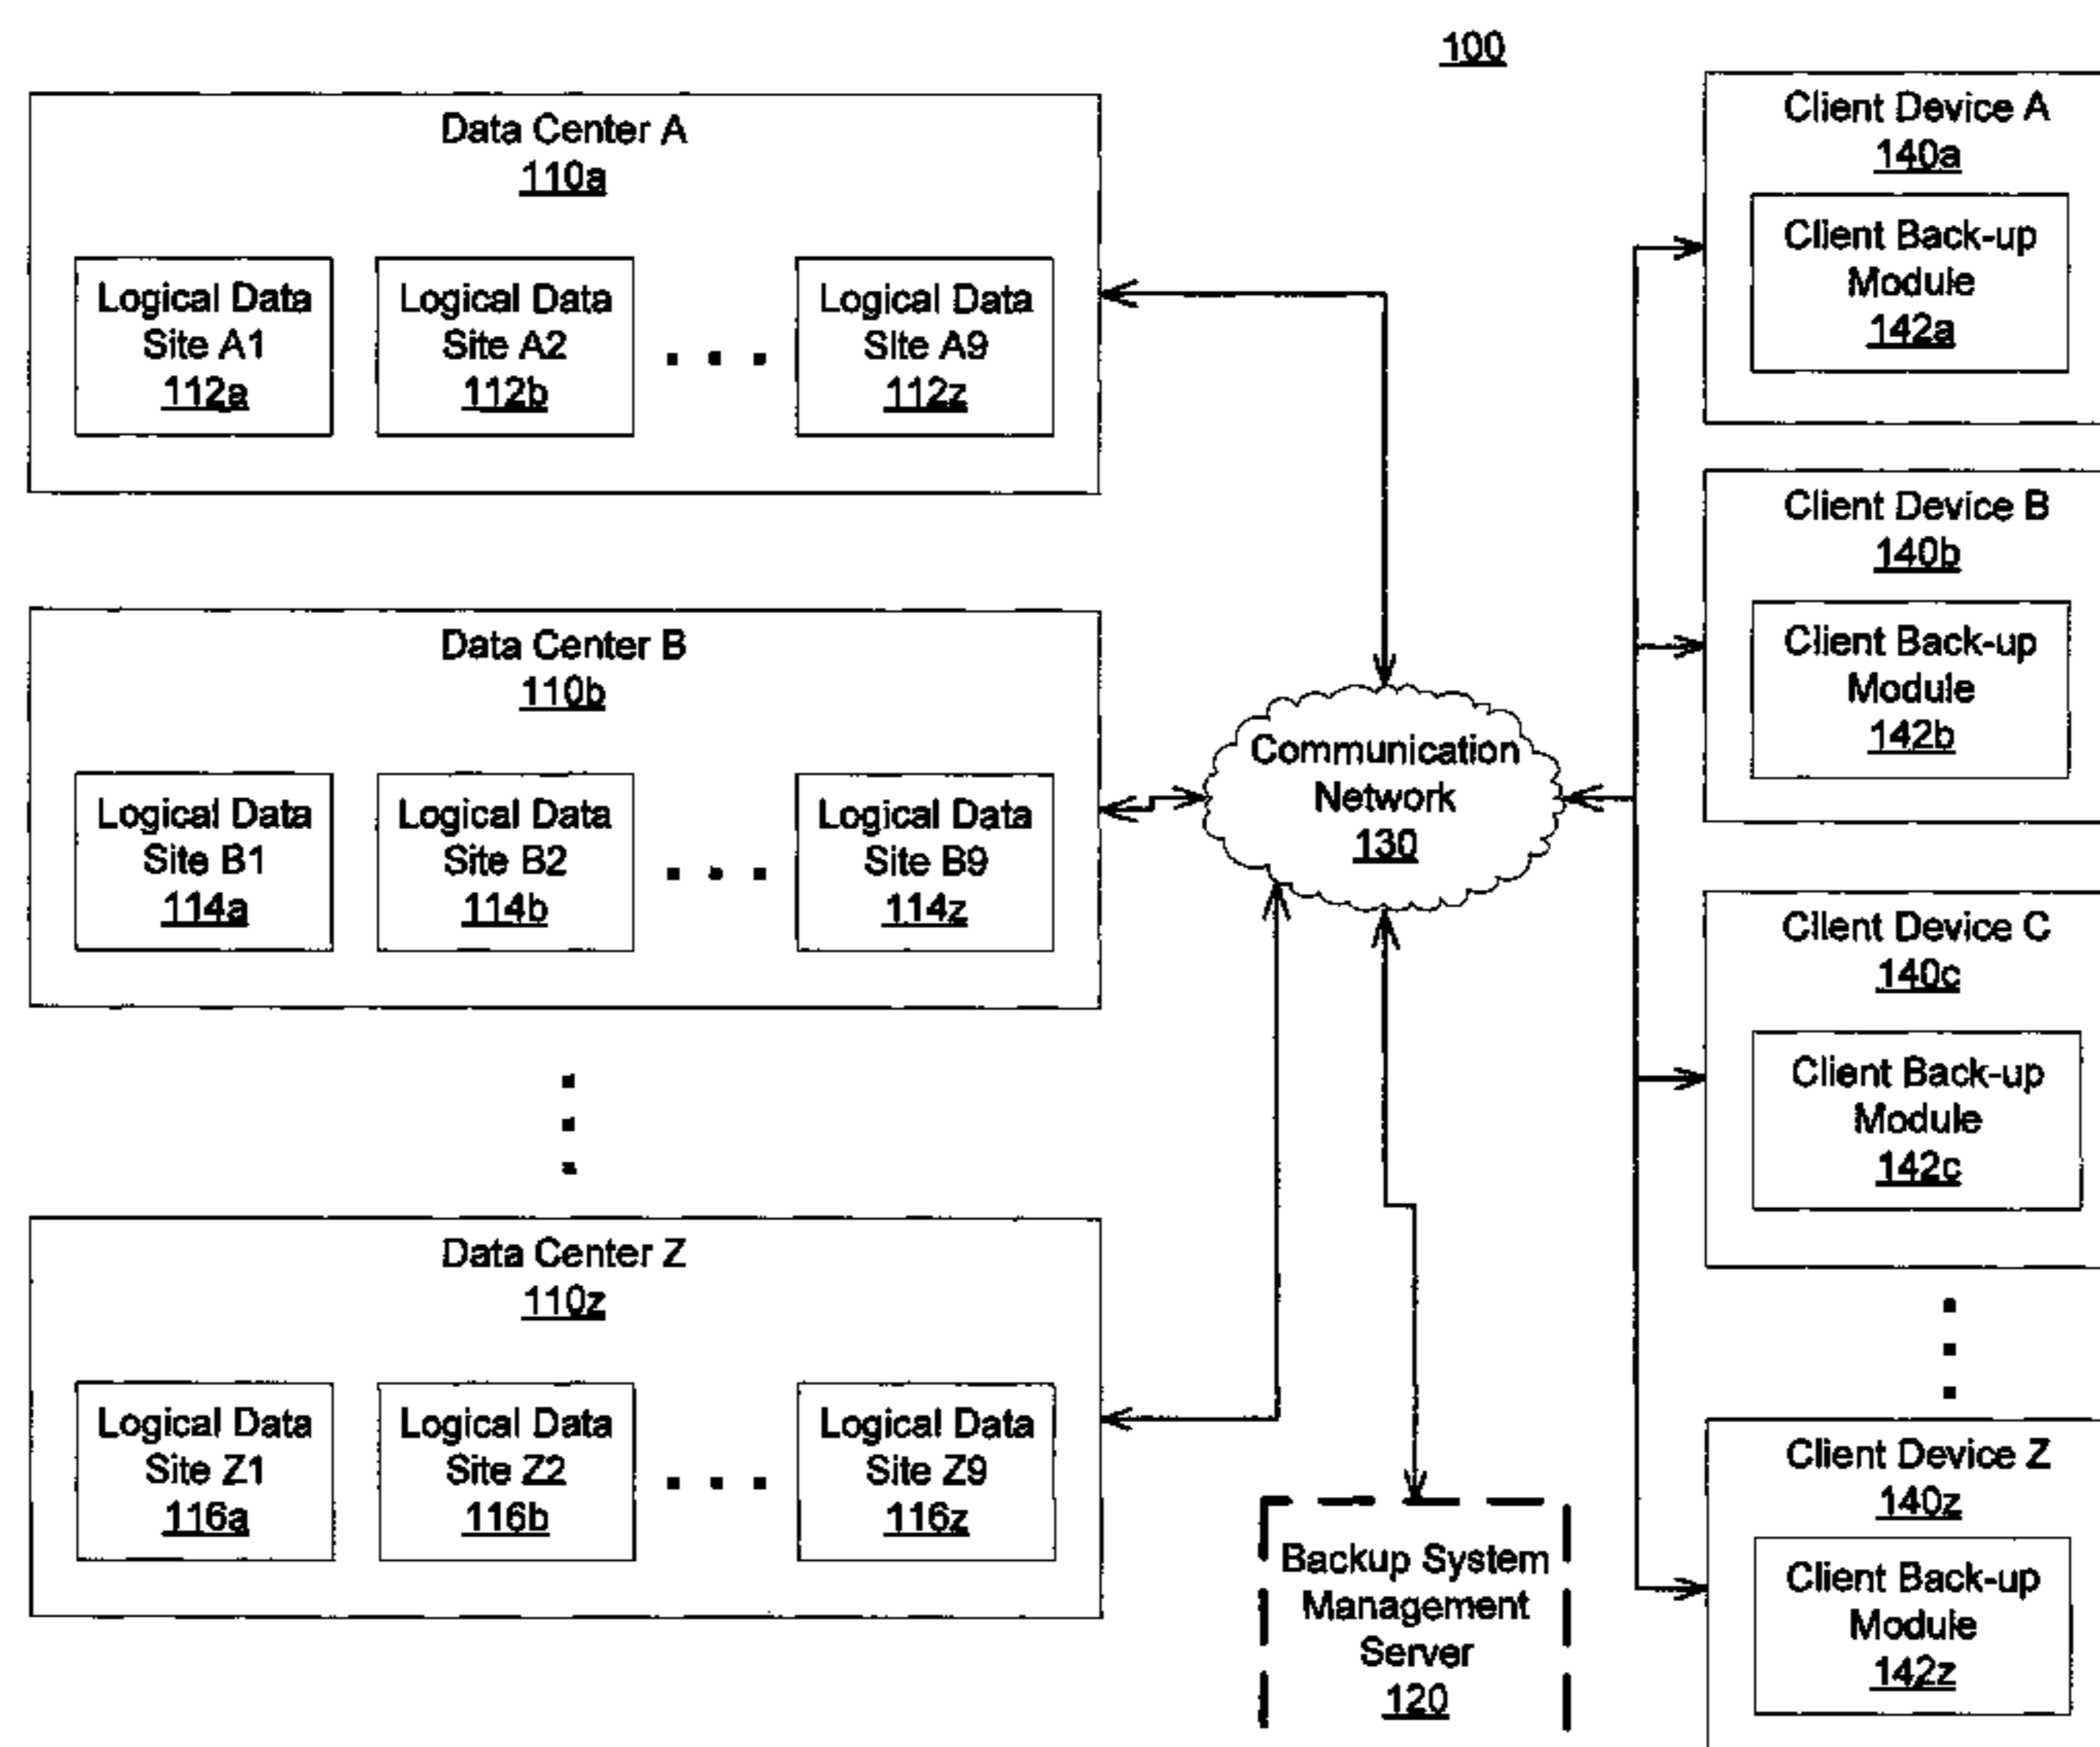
100

Data Center A
110a

Logical Data Site A1
112a

Logical Data Site A2
112b

Logical Data Site A9
112z

Data Center B
110b

Logical Data Site B1
114a

Logical Data Site B2
114b

Logical Data Site B9
114z

Data Center Z
110z

Logical Data Site Z1
116a

Logical Data Site Z2
116b

Logical Data Site Z9
116z

Communication Network
130

Backup System Management Server
120

Client Device A
140a

Client Back-up Module
142a

Client Device B
140b

Client Back-up Module
142b

Client Device C
140c

Client Back-up Module
142c

Client Device Z
140z

Client Back-up Module
142z